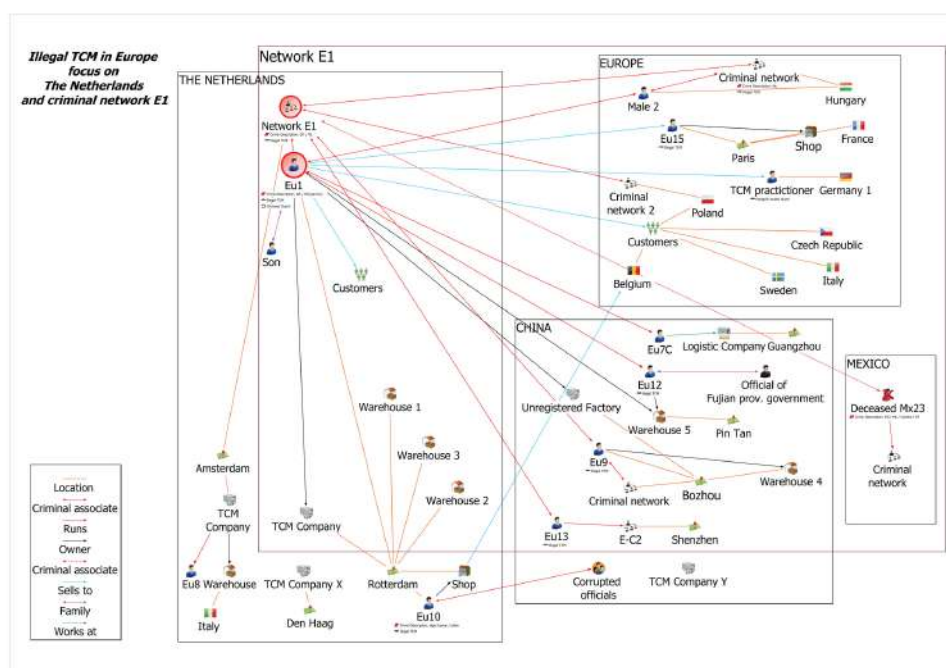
Illegal TCM in Europe focus on The Netherlands and criminal network E1

Network E1

THE NETHERLANDS

Network E1

Eu1

Son

Customers

Warehouse 1

Warehouse 3

Warehouse 2

Amsterdam

TCM Company

TCM Company

Eu8 Warehouse

TCM Company X

Rotterdam

Shop

Eu10

Italy

Den Haag

EUROPE

Criminal network

Male 2

Hungary

Eu15

Shop

France

Paris

Criminal network 2

TCM practictioner

Germany 1

Poland

Customers

Czech Republic

Belgium

Sweden

Italy

CHINA

Eu7C

Logistic Company Guangzhou

Eu12

Official of Fujian prov. government

Unregistered Factory

Warehouse 5

Pin Tan

Eu9

Criminal network

Bozhou

Warehouse 4

Eu13

E-C2

Shenzhen

Corrupted officials

TCM Company Y

MEXICO

Deceased Mx23

Criminal network

Location

Criminal associate

Runs

Owner

Criminal associate

Sells to

Family

Works at